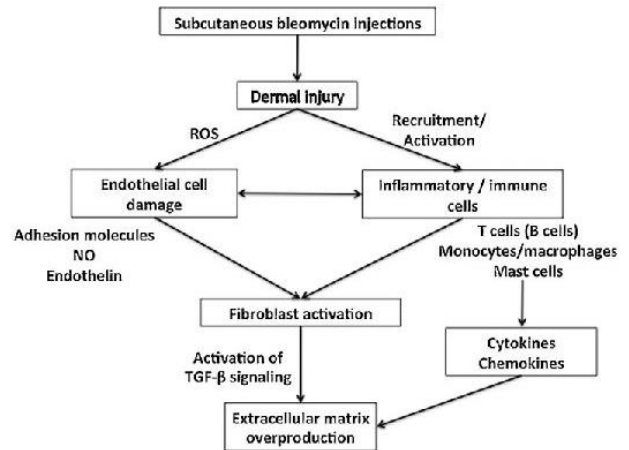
Subcutaneous bleomycin injections

Dermal injury

ROS

Recruitment/ Activation

Endothelial cell damage

Inflammatory / immune cells

Adhesion molecules
NO
Endothelin

T cells (B cells)
Monocytes/macrophages
Mast cells

Fibroblast activation

Activation of TGF-β signaling

Cytokines
Chemokines

Extracellular matrix overproduction